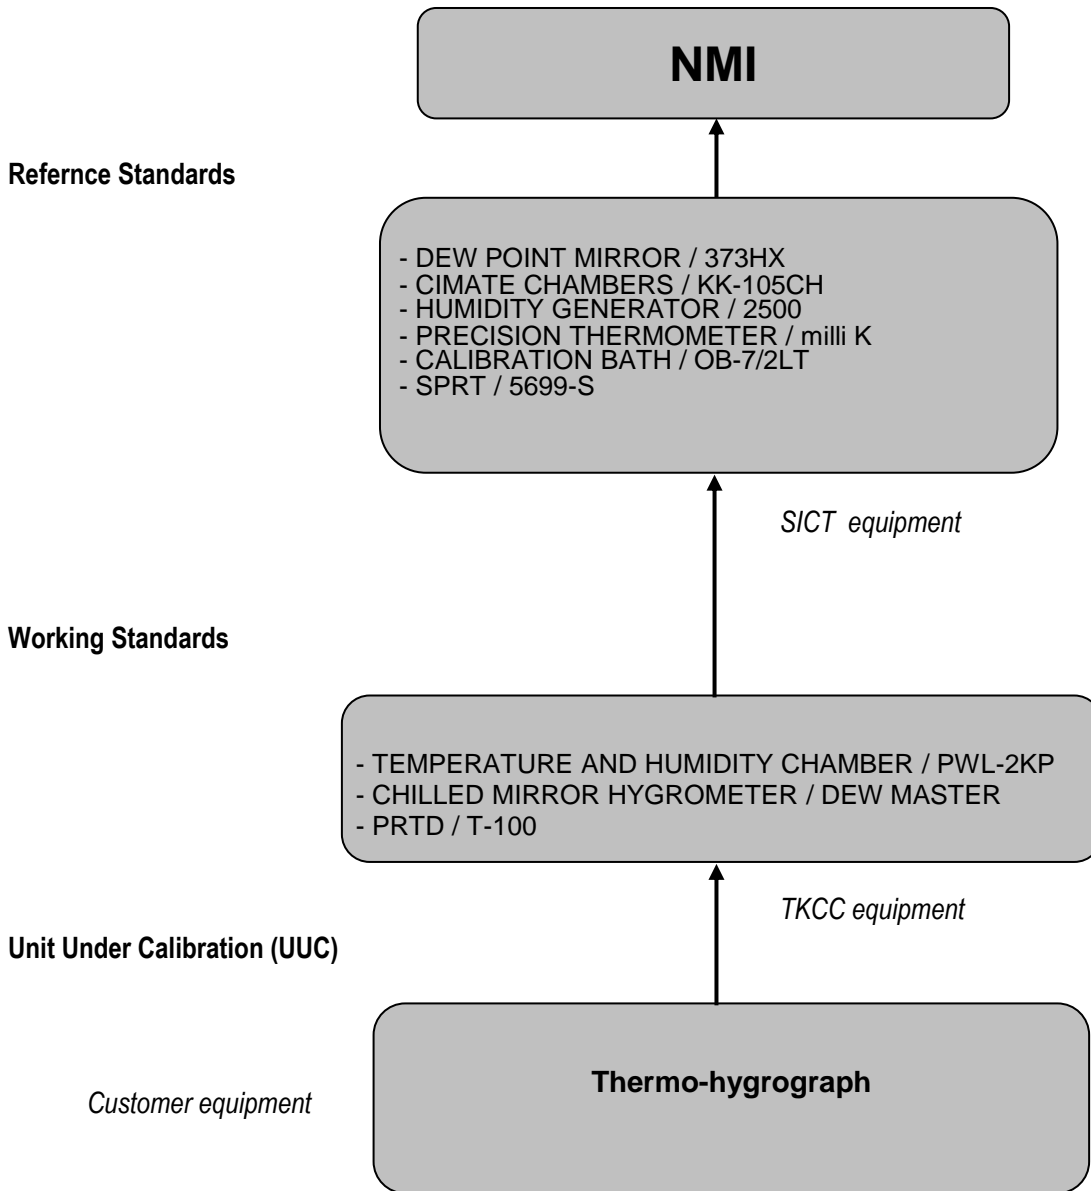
NMI

Refernce Standards

- DEW POINT MIRROR / 373HX
- CIMATE CHAMBERS / KK-105CH
- HUMIDITY GENERATOR / 2500
- PRECISION THERMOMETER / milli K
- CALIBRATION BATH / OB-7/2LT
- SPRT / 5699-S

SICT equipment

Working Standards

- TEMPERATURE AND HUMIDITY CHAMBER / PWL-2KP
- CHILLED MIRROR HYGROMETER / DEW MASTER
- PRTD / T-100

TKCC equipment

Unit Under Calibration (UUC)

Thermo-hygrograph

Customer equipment